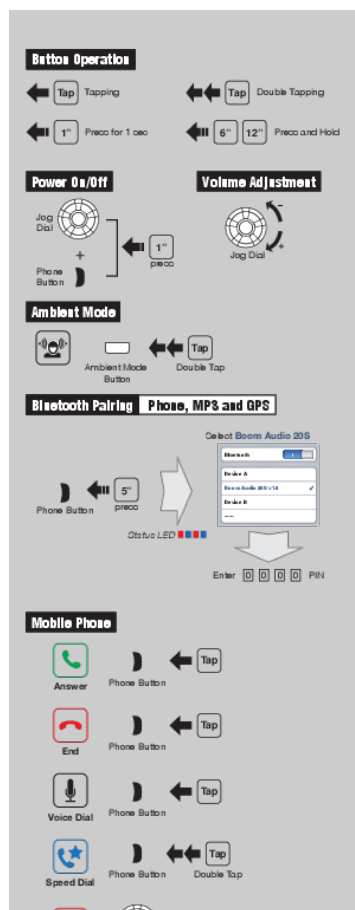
Button Operation

Tap Tapping

Tap Double Tapping

1" Press for 1 sec

6" 12" Press and Hold

Power On/Off

Jog Dial

+

Phone Button

1" press

Volume Adjustment

-

+

Jog Dial

Ambient Mode

Ambient Mode Button

Tap Double Tap

Bluetooth Pairing Phone, MP3 and GPS

Select Boom Audio 20S

Bluetooth

Device A

Boom Audio 20S v1.0

Device B

Phone Button

5" press

Status LED

Enter 0 0 0 0 PIN

Mobile Phone

Answer

Phone Button

Tap

End

Phone Button

Tap

Voice Dial

Phone Button

Tap

Speed Dial

Phone Button

Tap Double Tap